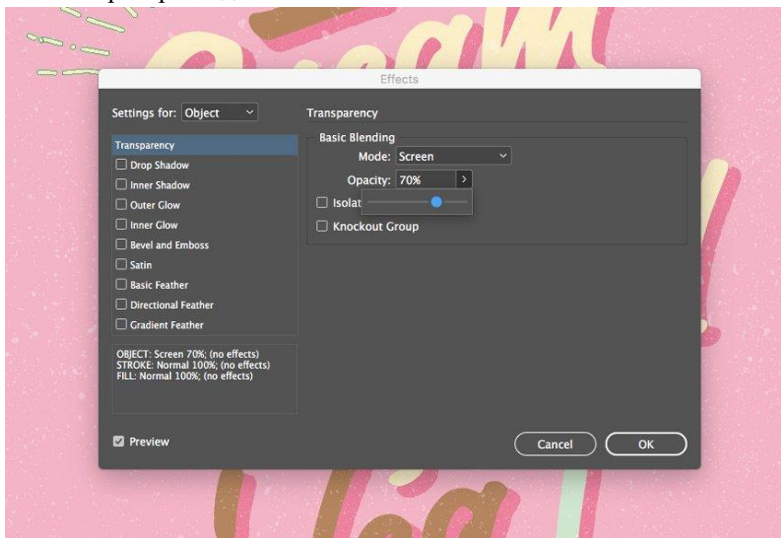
Effects

Settings for: Object

Transparency

Transparency
Drop Shadow
Inner Shadow
Outer Glow
Inner Glow
Bevel and Emboss
Satin
Basic Feather
Directional Feather
Gradient Feather

OBJECT: Screen 70%; (no effects)
STROKE: Normal 100%; (no effects)
FILL: Normal 100%; (no effects)

Preview

Basic Blending
Mode: Screen
Opacity: 70%
Isolat
Knockout Group

Cancel
OK